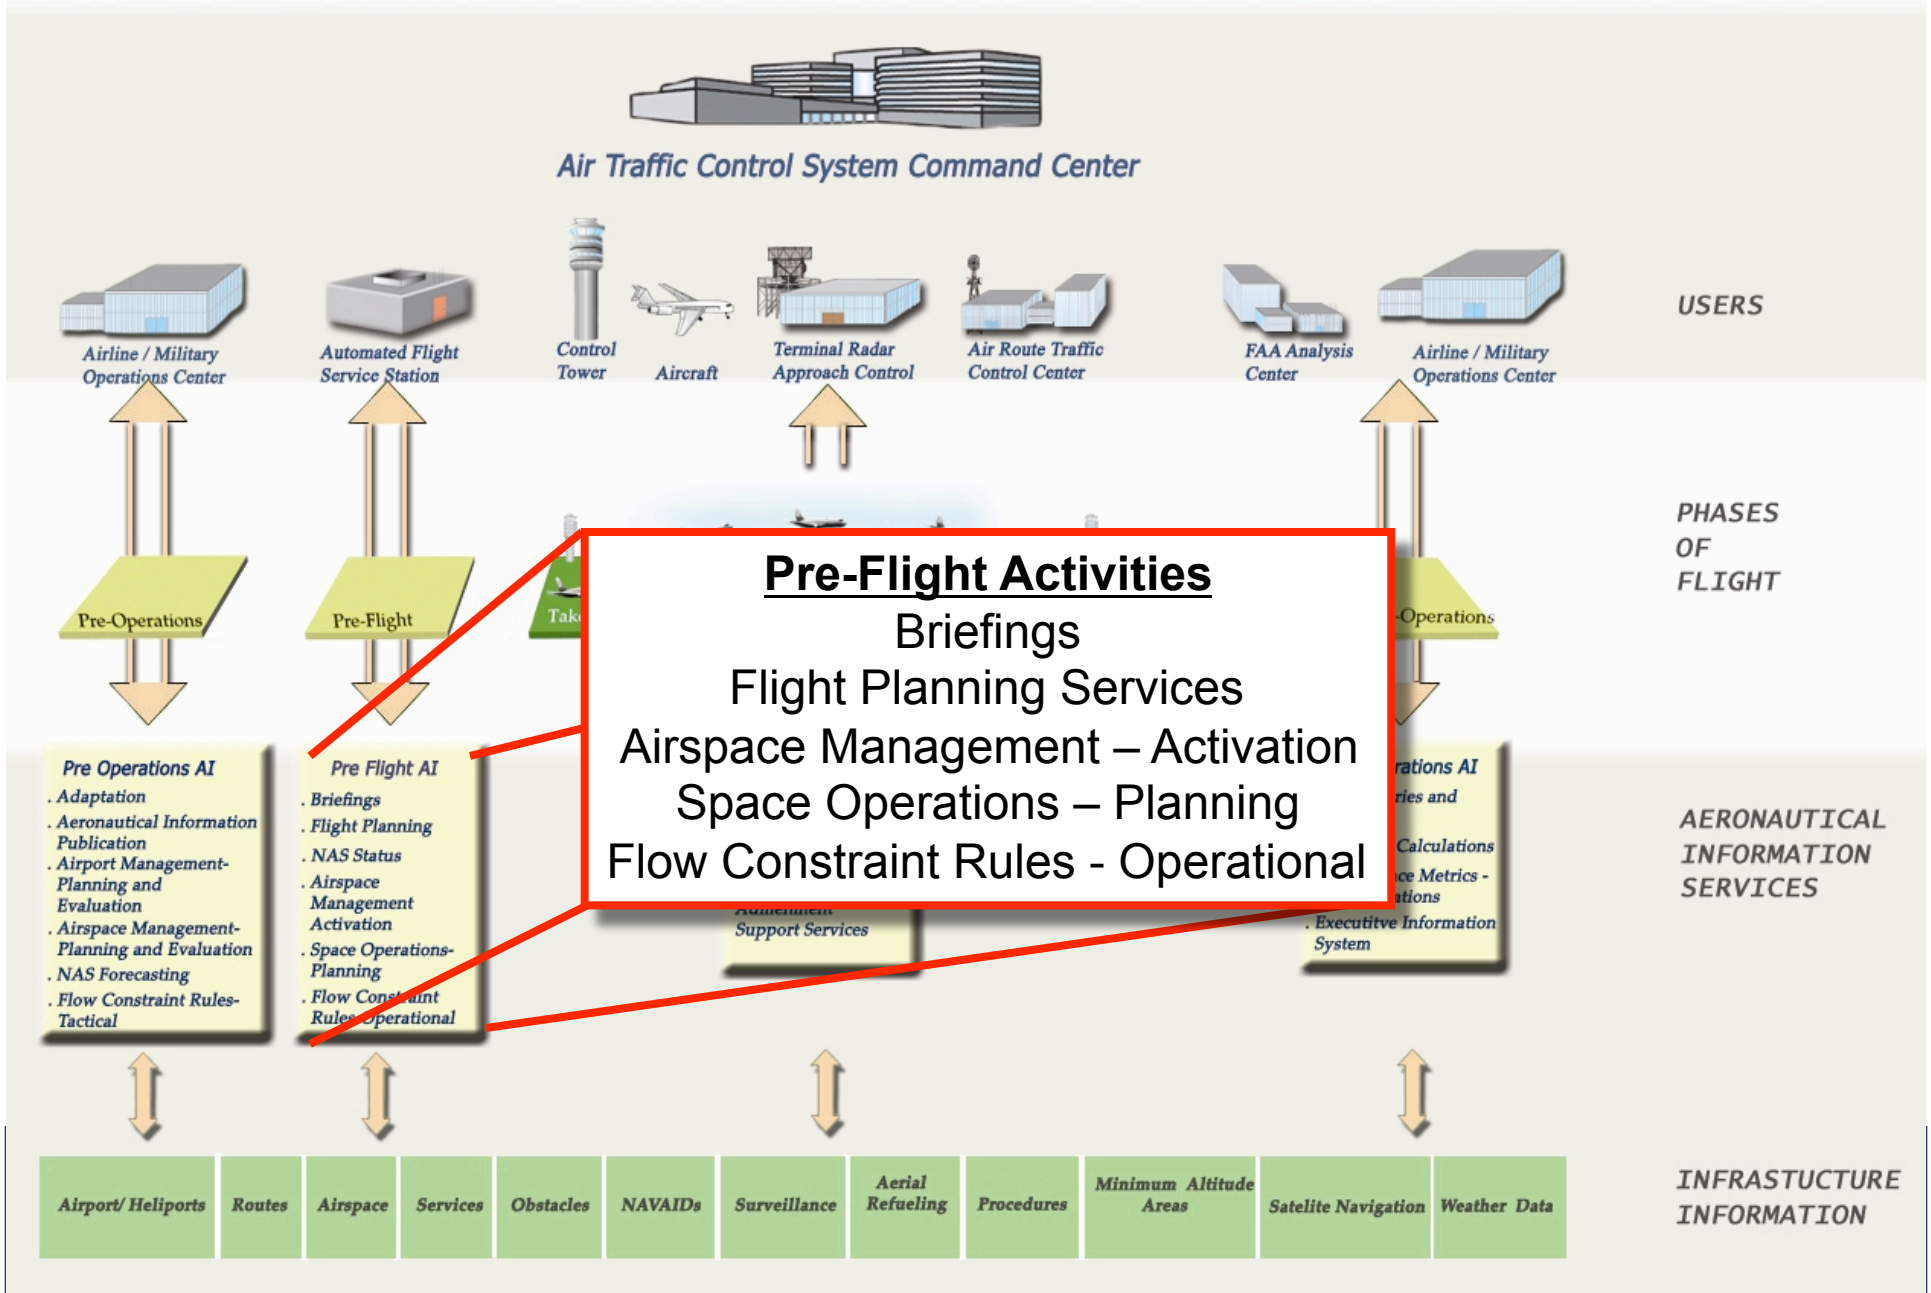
Air Traffic Control System Command Center

Airline / Military Operations Center

Automated Flight Service Station

Control Tower

Aircraft

Terminal Radar Approach Control

Air Route Traffic Control Center

FAA Analysis Center

Airline / Military Operations Center

USERS

PHASES OF FLIGHT

Pre-Operations

Pre-Flight

Tak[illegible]

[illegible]Operations

AERONAUTICAL INFORMATION SERVICES

Pre Operations AI
. Adaptation
. Aeronautical Information Publication
. Airport Management-Planning and Evaluation
. Airspace Management-Planning and Evaluation
. NAS Forecasting
. Flow Constraint Rules-Tactical

Pre Flight AI
. Briefings
. Flight Planning
. NAS Status
. Airspace Management Activation
. Space Operations-Planning
. Flow Constraint Rules-Operational

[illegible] Support Services

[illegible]rations AI
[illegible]ries and
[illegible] Calculations
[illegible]ce Metrics - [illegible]tions
. Executitve Information System

Pre-Flight Activities
Briefings
Flight Planning Services
Airspace Management – Activation
Space Operations – Planning
Flow Constraint Rules - Operational

Airport/ Heliports | Routes | Airspace | Services | Obstacles | NAVAIDs | Surveillance | Aerial Refueling | Procedures | Minimum Altitude Areas | Satelite Navigation | Weather Data

INFRASTRUCTURE INFORMATION